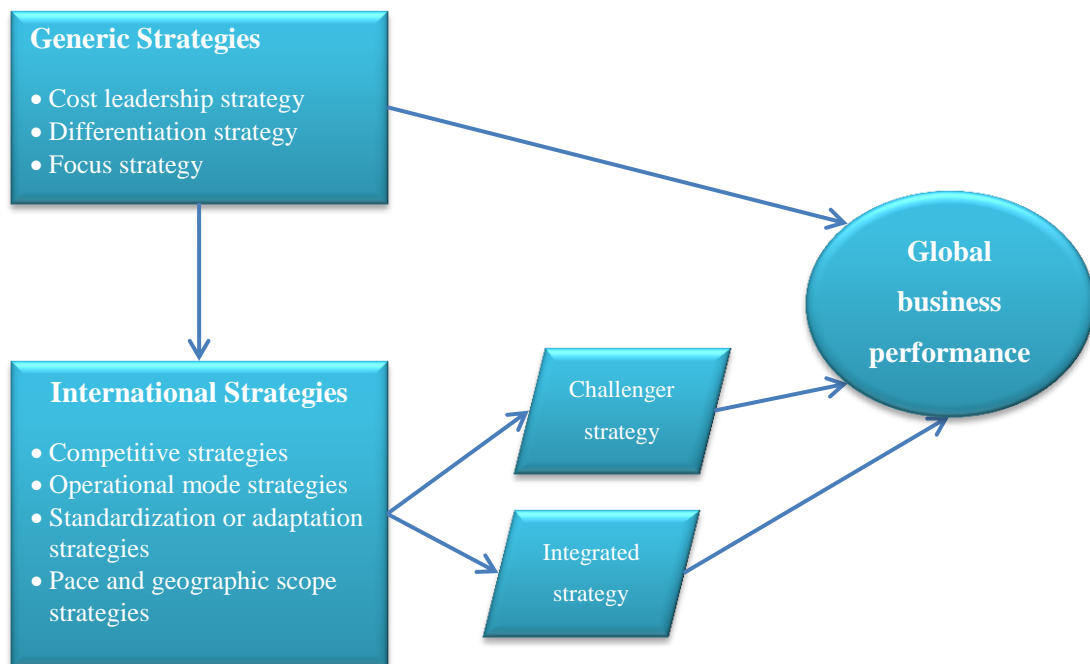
Generic Strategies

• Cost leadership strategy
• Differentiation strategy
• Focus strategy

Global business performance

International Strategies

• Competitive strategies
• Operational mode strategies
• Standardization or adaptation strategies
• Pace and geographic scope strategies

Challenger strategy

Integrated strategy